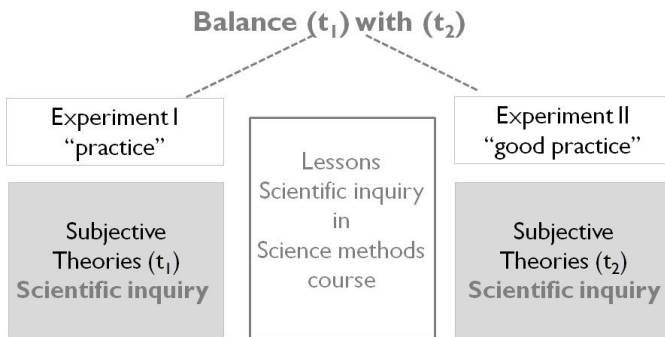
Balance ($t_1$) with ($t_2$)

Experiment I
"practice"

Subjective Theories ($t_1$)
Scientific inquiry

Lessons
Scientific inquiry
in
Science methods
course

Experiment II
"good practice"

Subjective Theories ($t_2$)
Scientific inquiry